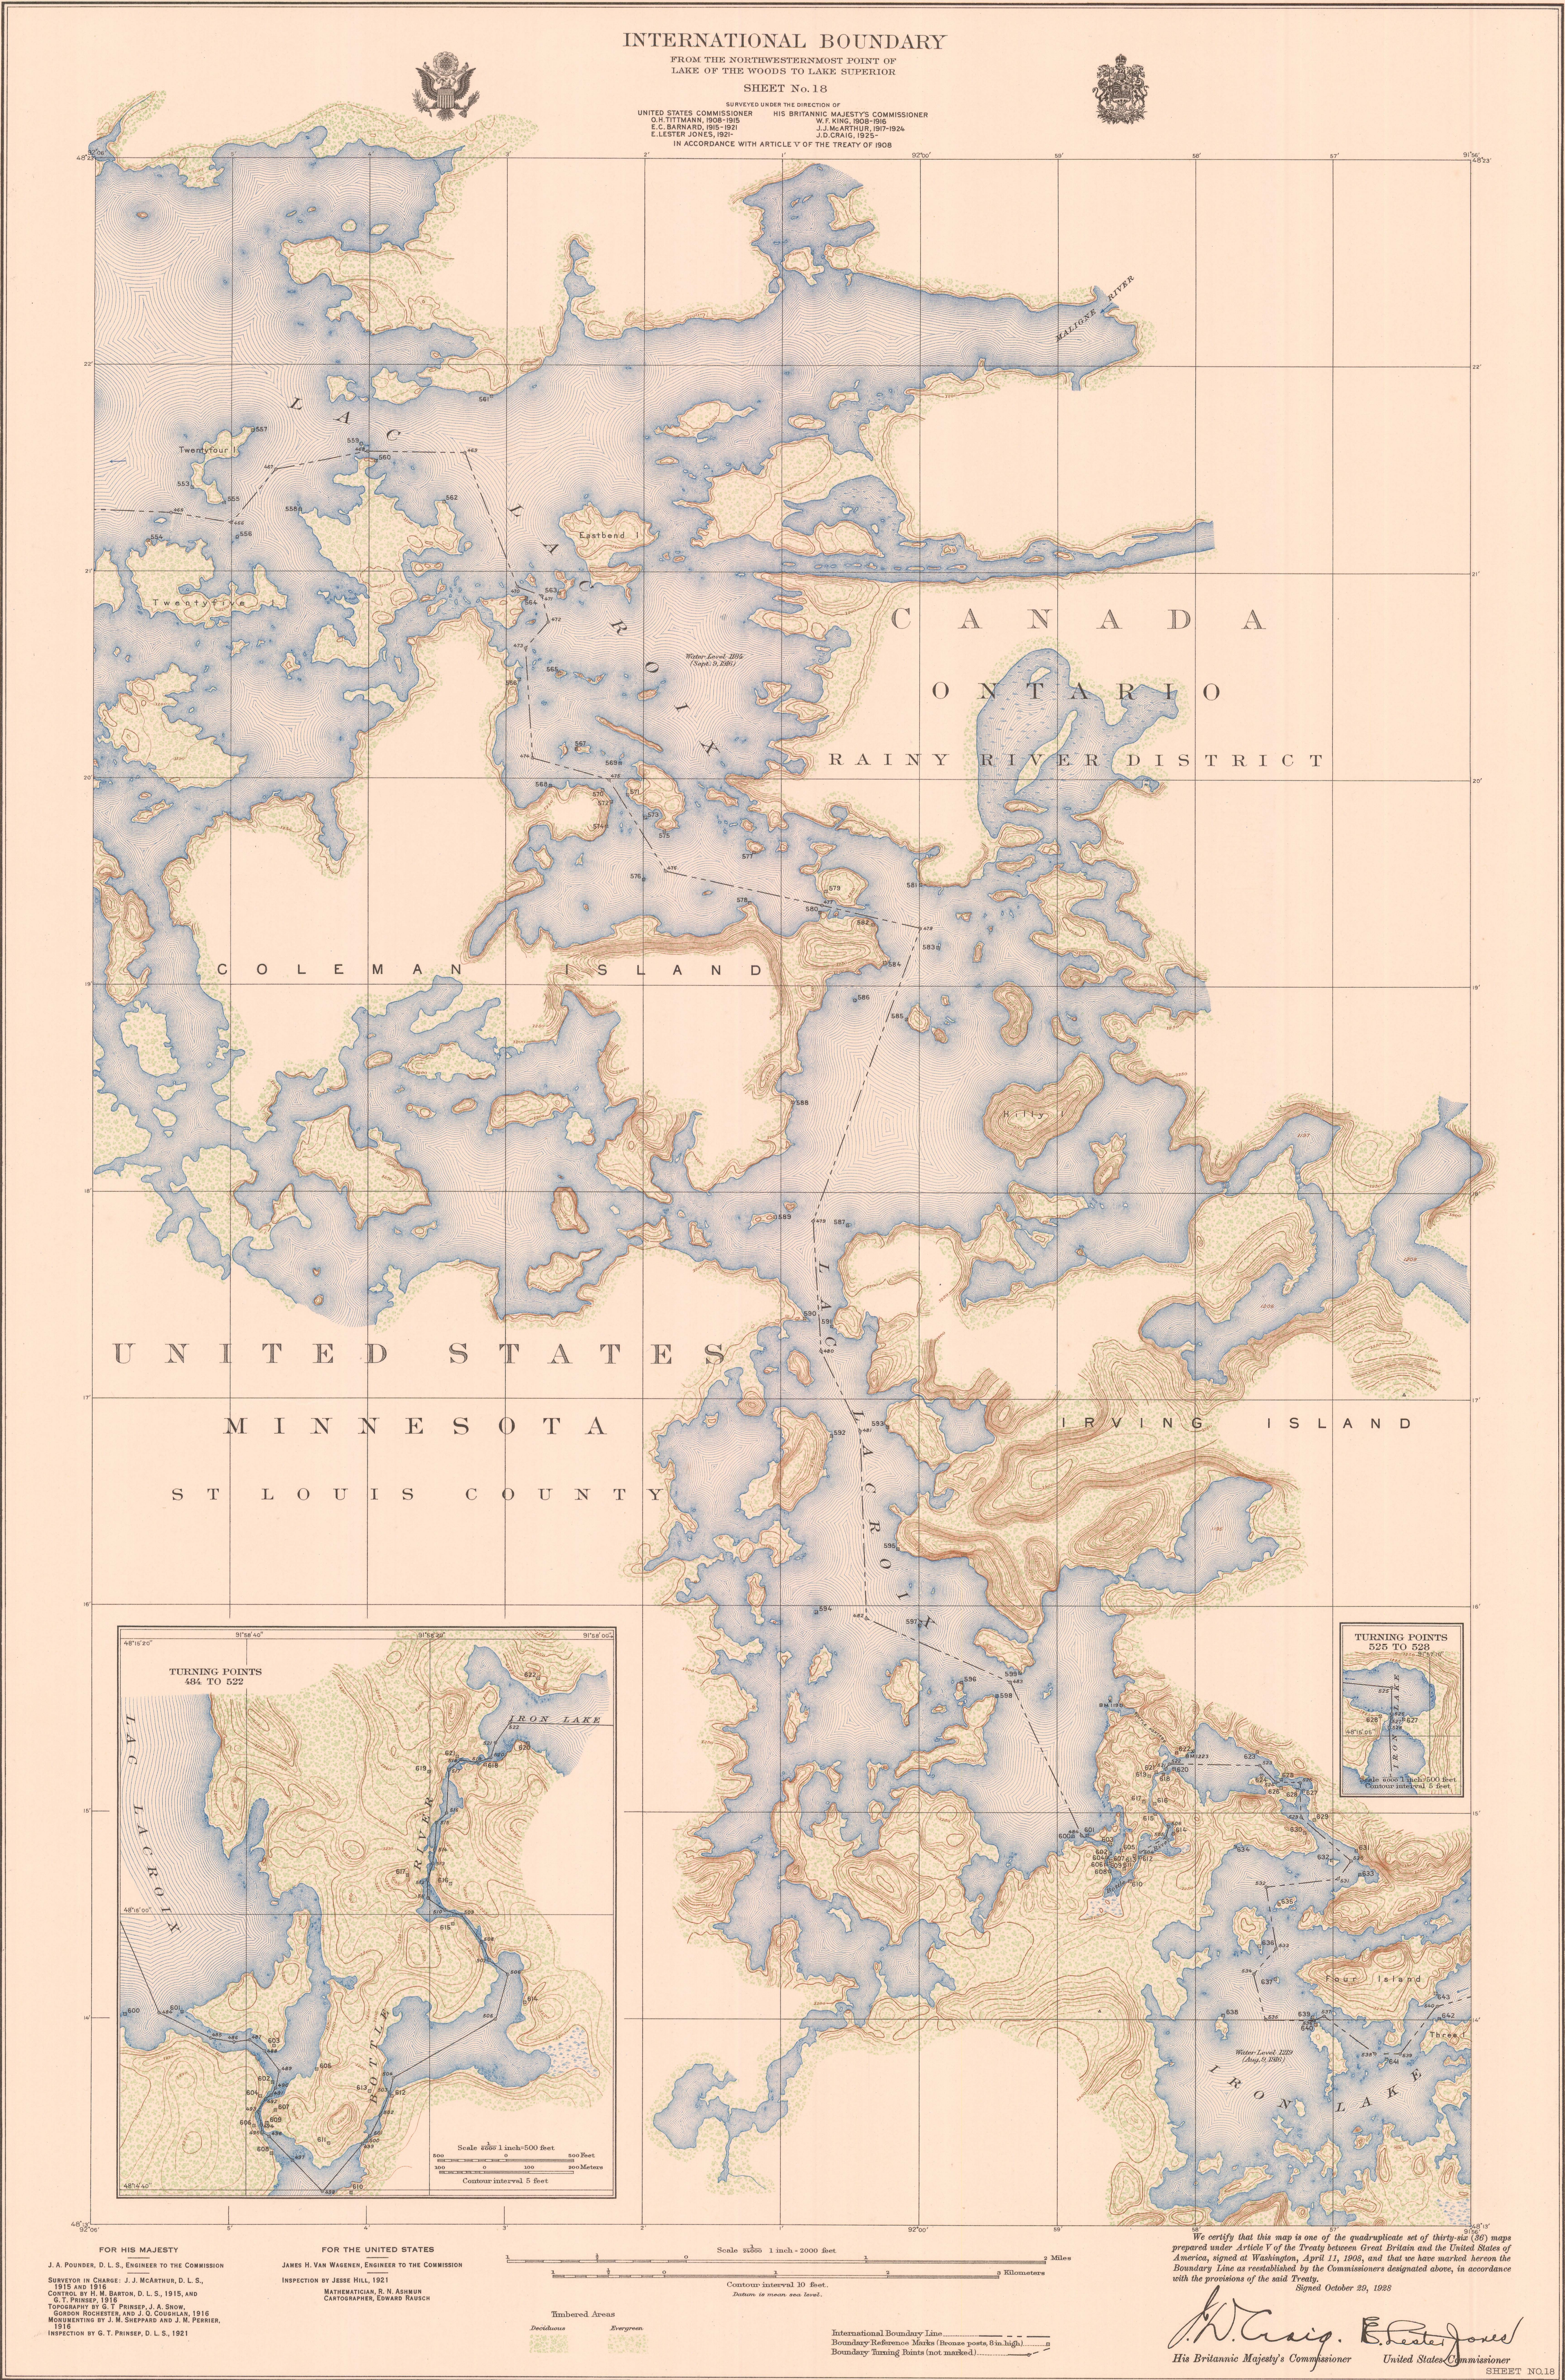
INTERNATIONAL BOUNDARY
FROM THE NORTHWESTERNMOST POINT OF LAKE OF THE WOODS TO LAKE SUPERIOR
SHEET No. 18

SURVEYED UNDER THE DIRECTION OF
UNITED STATES COMMISSIONER
O.H. TITTMANN, 1908-1915
E.C. BARNARD, 1915-1921
E. LESTER JONES, 1921-
HIS BRITANNIC MAJESTY'S COMMISSIONER
W.F. KING, 1908-1916
J.J. McARTHUR, 1917-1924
J.D. CRAIG, 1925-
IN ACCORDANCE WITH ARTICLE V OF THE TREATY OF 1908

MALIGNE RIVER

LAC LA CROIX

Twentyfour I.

Twentyfive

Eastbend I.

Water Level 1185 (Sept. 9, 1920)

CANADA
ONTARIO
RAINY RIVER DISTRICT

COLEMAN ISLAND

Holly

UNITED STATES
MINNESOTA
ST LOUIS COUNTY

LAC LA CROIX

IRVING ISLAND

TURNING POINTS 484 TO 522

LAC LACROIX

IRON LAKE

RIVER

BOTTLE

Scale 1:6000 1 inch=500 feet
Contour interval 5 feet

TURNING POINTS 525 TO 528

Scale 1:6000 1 inch=500 feet
Contour interval 5 feet

Water Level 1229 (Aug. 9, 1920)

Four Island

IRON LAKE

Three I.

We certify that this map is one of the quadruplicate set of thirty-six (36) maps prepared under Article V of the Treaty between Great Britain and the United States of America, signed at Washington, April 11, 1908, and that we have marked hereon the Boundary Line as reestablished by the Commissioners designated above, in accordance with the provisions of the said Treaty.
Signed October 29, 1928

J.D. Craig.   E. Lester Jones
His Britannic Majesty's Commissioner   United States Commissioner

SHEET NO. 18

FOR HIS MAJESTY
J. A. POUDRIER, D. L. S., ENGINEER TO THE COMMISSION
SURVEYOR IN CHARGE: J. J. McARTHUR, D. L. S., 1915 AND 1916
CONTROL BY H. M. BARTON, D. L. S., 1915, AND G. T. PRINSEP, 1916
TOPOGRAPHY BY G. T. PRINSEP, J. A. SNOW, GORDON ROCHESTER, AND J. G. COUGHLAN, 1916
MONUMENTING BY J. M. SHEPPARD AND J. M. PERRIER, 1918
INSPECTION BY G. T. PRINSEP, D. L. S., 1921

FOR THE UNITED STATES
JAMES H. VAN WAGENEN, ENGINEER TO THE COMMISSION
INSPECTION BY JESSE HILL, 1921
MATHEMATICIAN, R. N. ARNOLD
CARTOGRAPHER, EDWARD RAUSCH

Scale 1:24000 1 inch=2000 feet
Miles
Kilometers
Contour interval 10 feet.
Datum is mean sea level.

Timbered Areas
Deciduous   Evergreen

International Boundary Line
Boundary Reference Marks (Bronze posts, 8 in. high)
Boundary Turning Points (not marked)